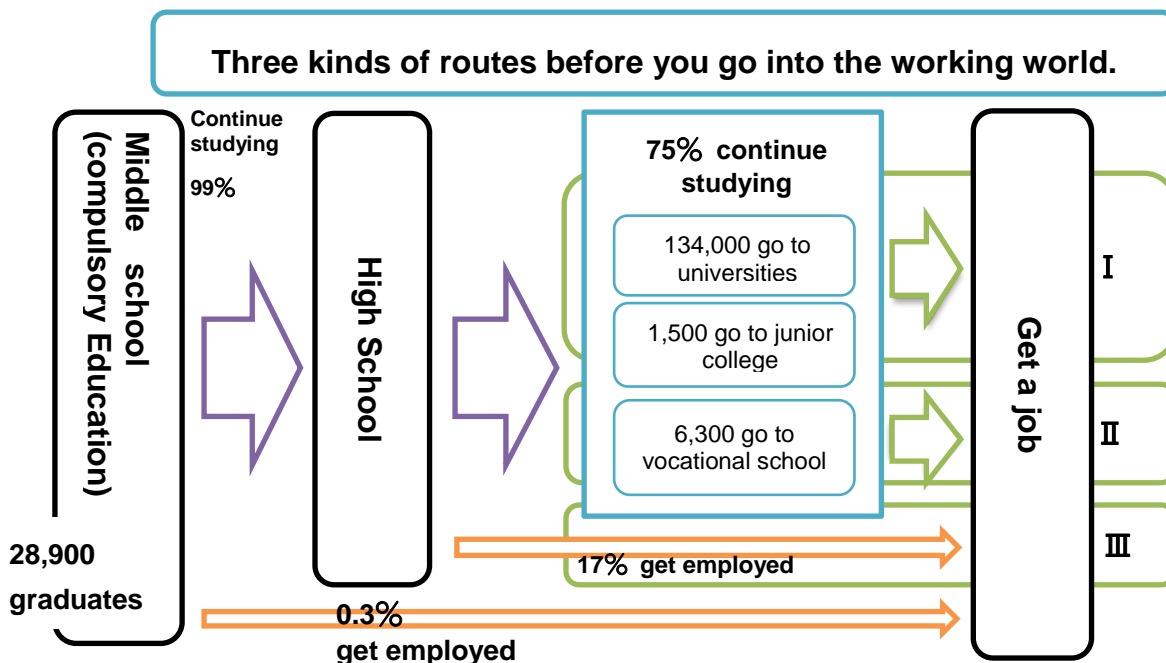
Three kinds of routes before you go into the working world.

Middle school (compulsory Education)

28,900 graduates

Continue studying

99%

High School

75% continue studying

134,000 go to universities

1,500 go to junior college

6,300 go to vocational school

Get a job

Ⅰ

Ⅱ

Ⅲ

17% get employed

0.3% get employed